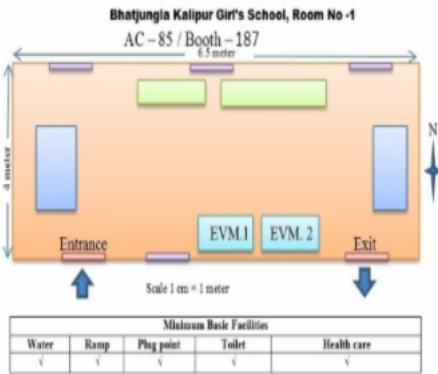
Bhatjungla Kalipur Girl's School, Room No -1

AC – 85 / Booth – 187

6.5 meter

4 meter

N

EVM.1

EVM. 2

Entrance

Exit

Scale 1 cm = 1 meter

| Minimum Basic Facilities | | | | |
|---|---|---|---|---|
| Water | Ramp | Plug point | Toilet | Health care |
| √ | √ | √ | √ | √ |